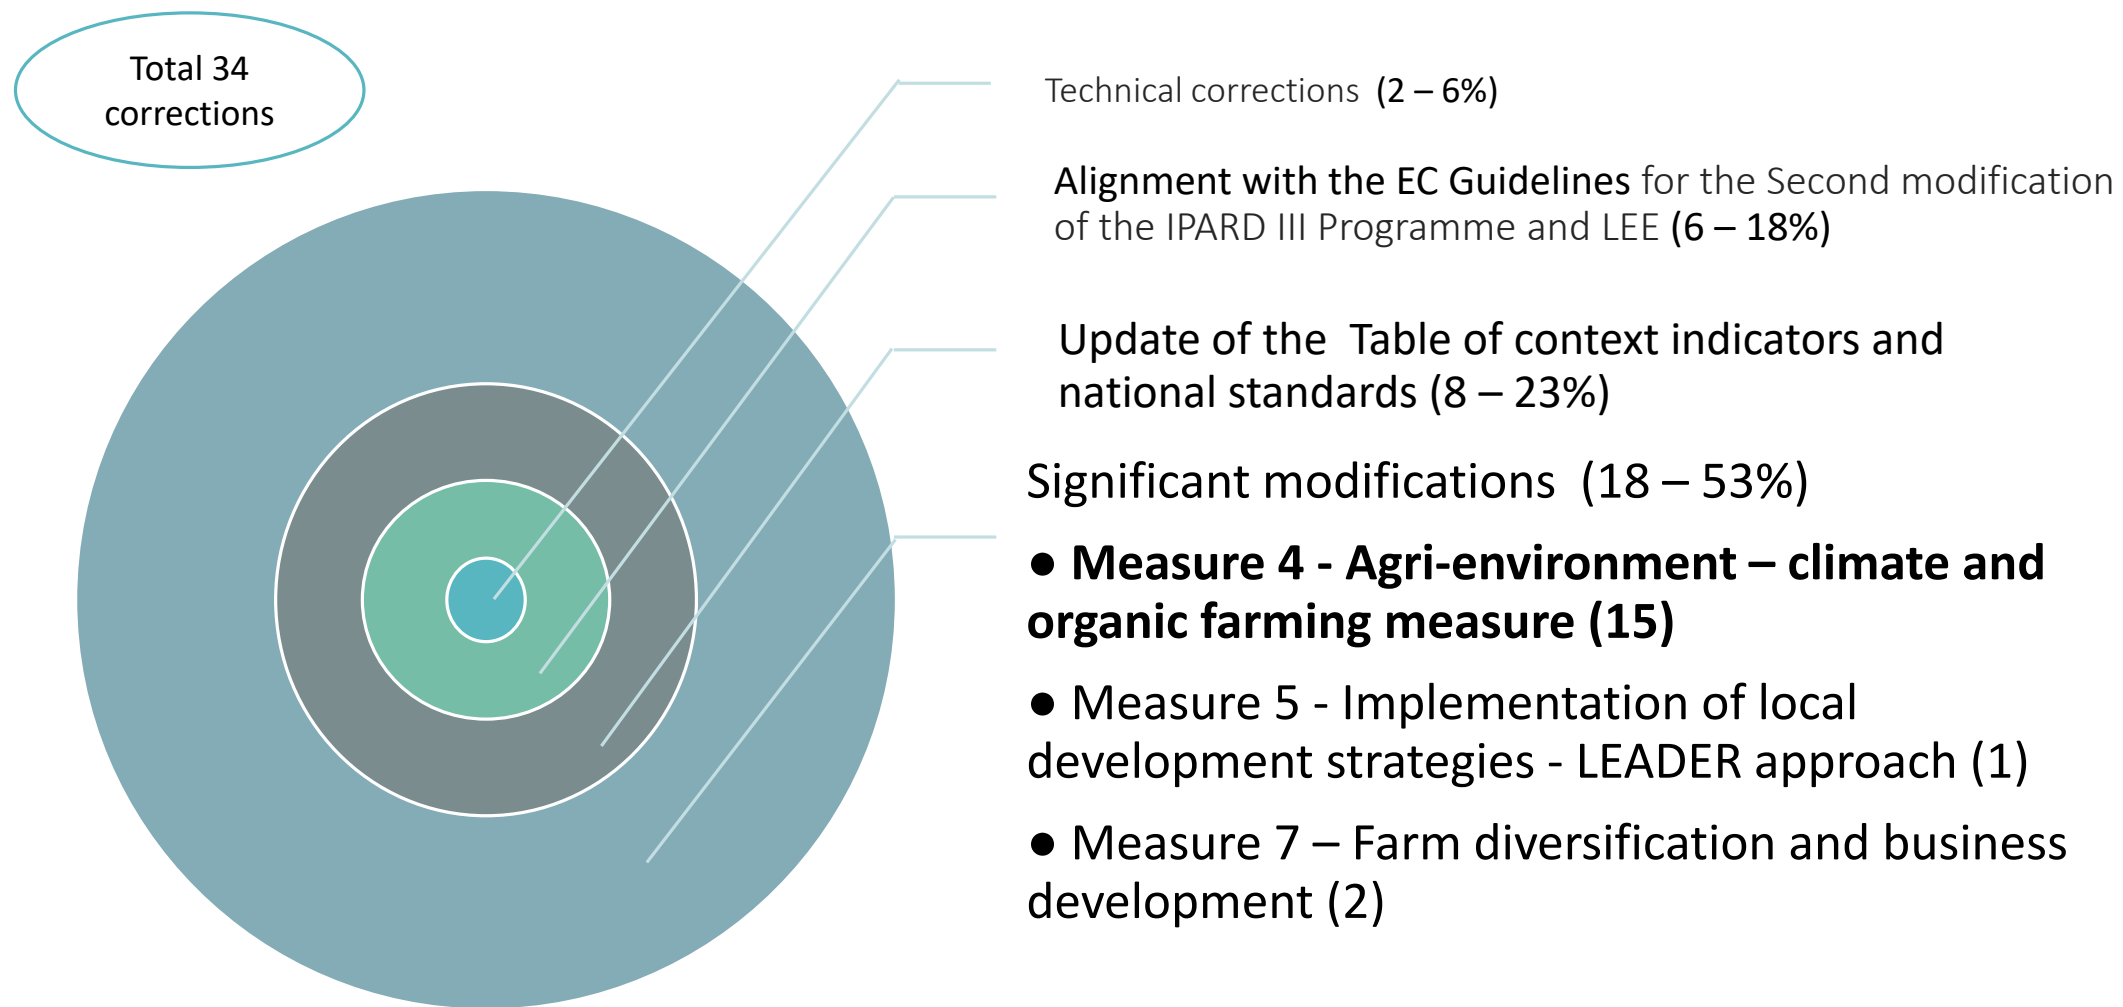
Total 34 corrections

Technical corrections (2 – 6%)

Alignment with the EC Guidelines for the Second modification of the IPARD III Programme and LEE (6 – 18%)

Update of the Table of context indicators and national standards (8 – 23%)

Significant modifications (18 – 53%)

● Measure 4 - Agri-environment – climate and organic farming measure (15)

● Measure 5 - Implementation of local development strategies - LEADER approach (1)

● Measure 7 – Farm diversification and business development (2)